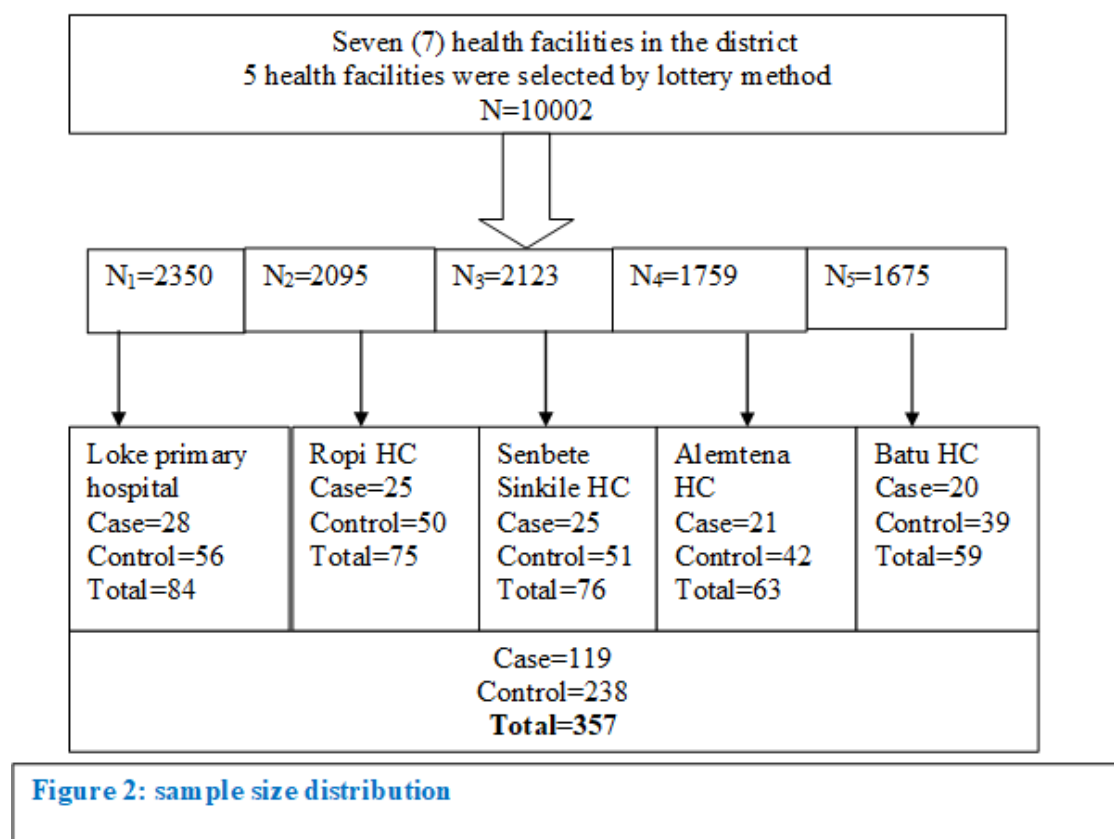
Seven (7) health facilities in the district
5 health facilities were selected by lottery method
N=10002

$N_1$=2350

$N_2$=2095

$N_3$=2123

$N_4$=1759

$N_5$=1675

Loke primary hospital
Case=28
Control=56
Total=84

Ropi HC
Case=25
Control=50
Total=75

Senbete Sinkile HC
Case=25
Control=51
Total=76

Alemtena HC
Case=21
Control=42
Total=63

Batu HC
Case=20
Control=39
Total=59

Case=119
Control=238
**Total=357**

Figure 2: sample size distribution